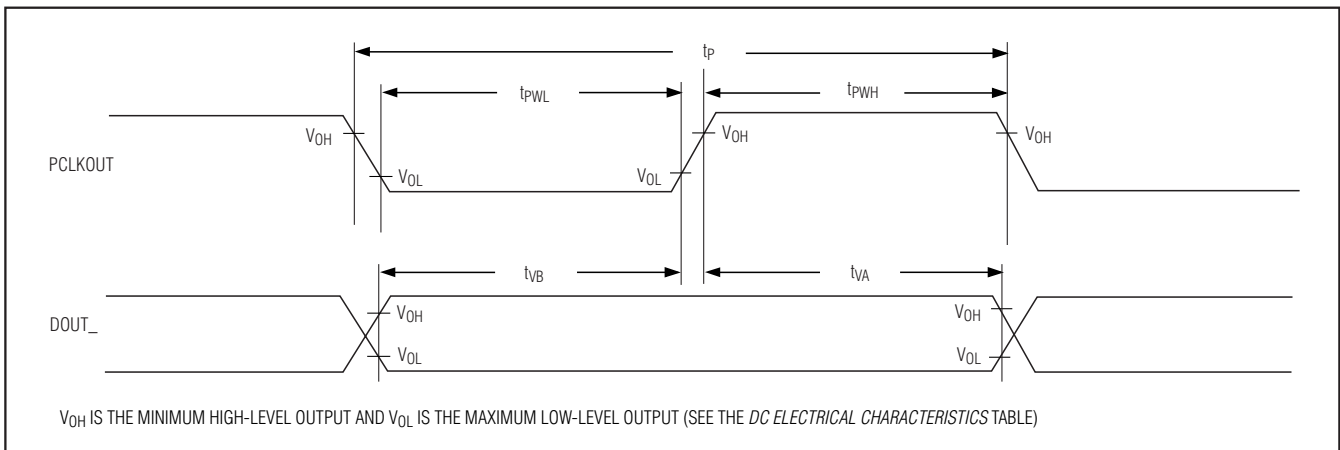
$t_P$

$t_{PWL}$

$t_{PWH}$

$V_{OH}$

$V_{OH}$

$V_{OH}$

PCLKOUT

$V_{OL}$

$V_{OL}$

$t_{VB}$

$t_{VA}$

DOUT_

$V_{OH}$

$V_{OH}$

$V_{OL}$

$V_{OL}$

$V_{OH}$ IS THE MINIMUM HIGH-LEVEL OUTPUT AND $V_{OL}$ IS THE MAXIMUM LOW-LEVEL OUTPUT (SEE THE DC ELECTRICAL CHARACTERISTICS TABLE)